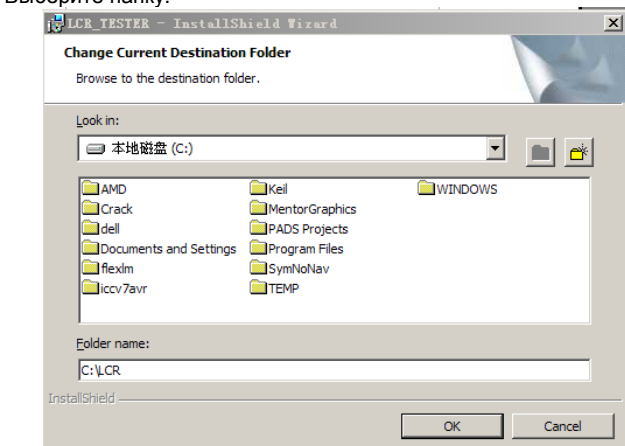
Выберите папку:

LCR_TESTER - InstallShield Wizard

Change Current Destination Folder

Browse to the destination folder.

Look in:

本地磁盘 (C:)

AMD
Crack
dell
Documents and Settings
flexlm
iccv7avr
Keil
MentorGraphics
PADS Projects
Program Files
SymNoNav
TEMP
WINDOWS

Folder name:

C:\LCR

InstallShield

OK

Cancel